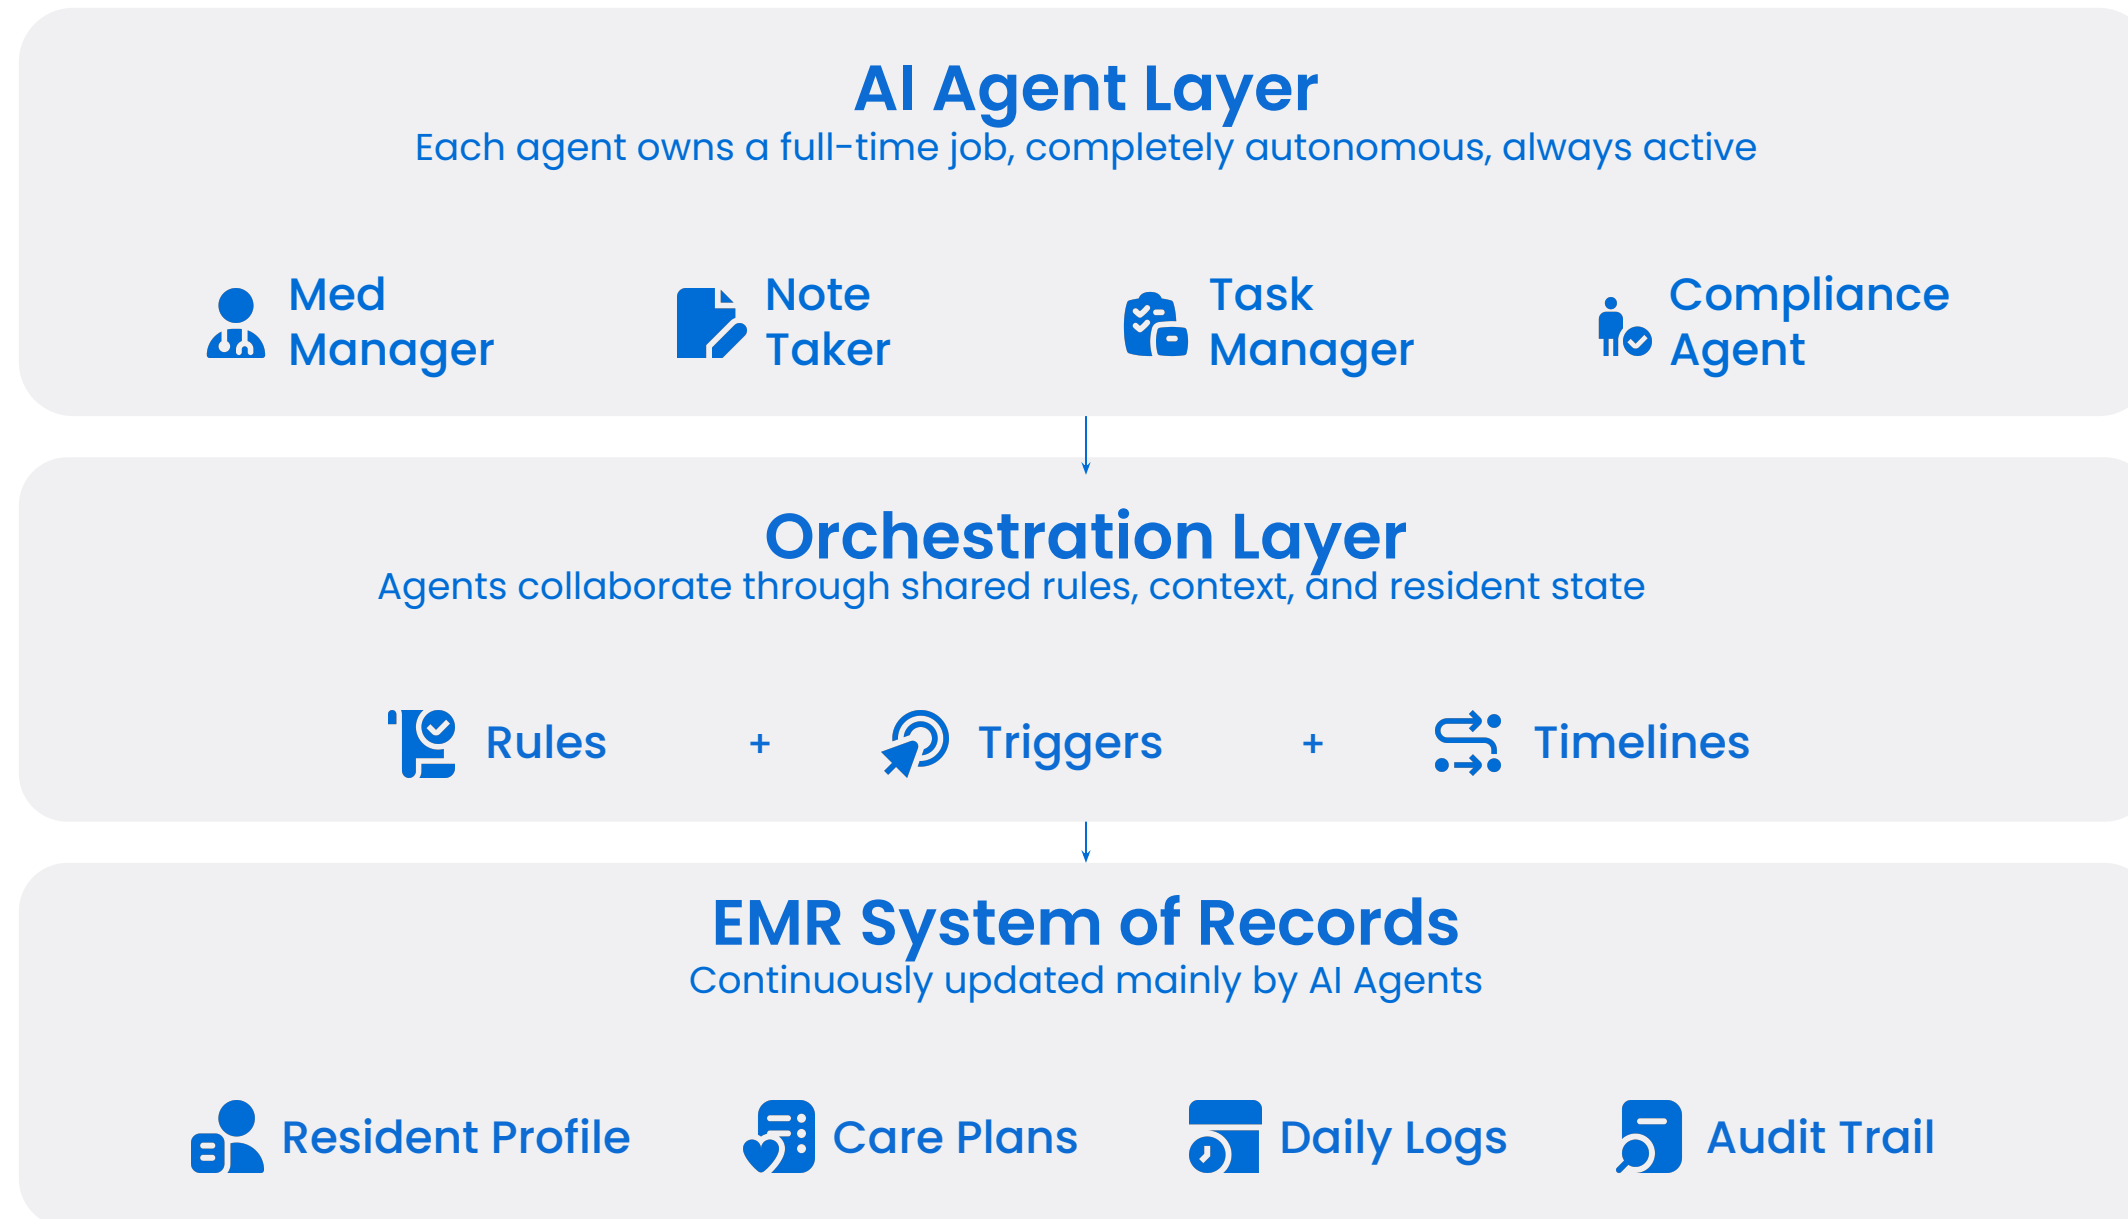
AI Agent Layer
Each agent owns a full-time job, completely autonomous, always active

Med Manager

Note Taker

Task Manager

Compliance Agent

Orchestration Layer
Agents collaborate through shared rules, context, and resident state

Rules + Triggers + Timelines

EMR System of Records
Continuously updated mainly by AI Agents

Resident Profile

Care Plans

Daily Logs

Audit Trail